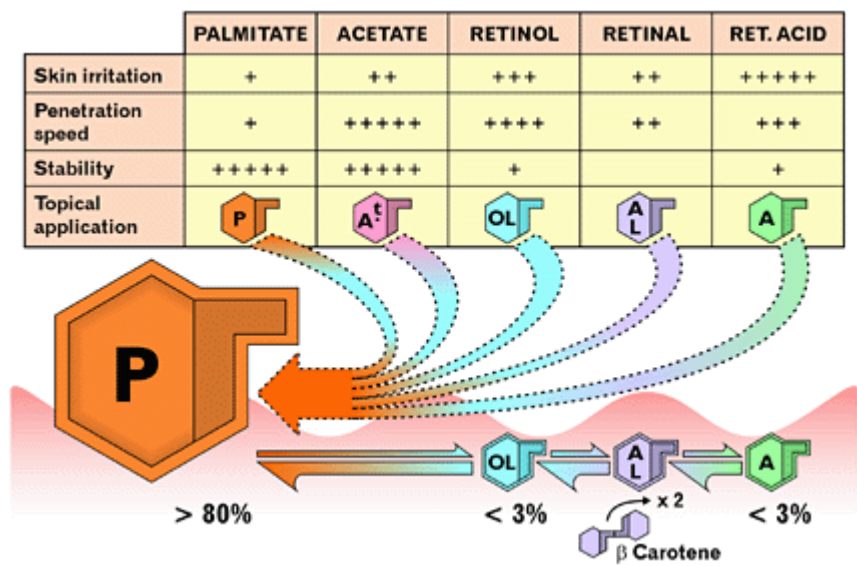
| | PALMITATE | ACETATE | RETINOL | RETINAL | RET. ACID |
|---|---|---|---|---|---|
| Skin irritation | + | ++ | +++ | ++ | +++++ |
| Penetration speed | + | +++++ | ++++ | ++ | +++ |
| Stability | +++++ | +++++ | + | | + |
| Topical application | P | At | OL | AL | A |

P

> 80%

OL

< 3%

AL

x 2

β Carotene

A

< 3%